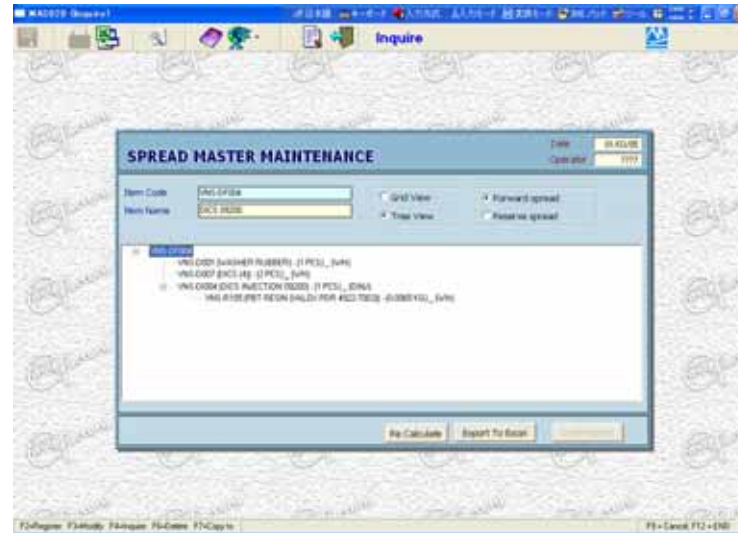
MAG070 [Inquire]

Inquire

SPREAD MASTER MAINTENANCE

Date
Operator

Item Code
Item Name

Grid View
Tree View

Forward spread
Reverse spread

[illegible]
VNS-D001 [WASHER RUBBER] -[1 PCS]_ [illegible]
VNS-D007 [DICS (A)] -[2 PCS]_ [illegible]
VNS-D004 [DICS INJECTION 09200] -[1 PCS]_ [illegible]
VNS-R100 [PBT RESIN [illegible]] -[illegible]

Re Calculate
Export To Excel

F2=Register F3=Modify F4=Inquire F5=Delete F7=Copy to
F9=Cancel F12=END